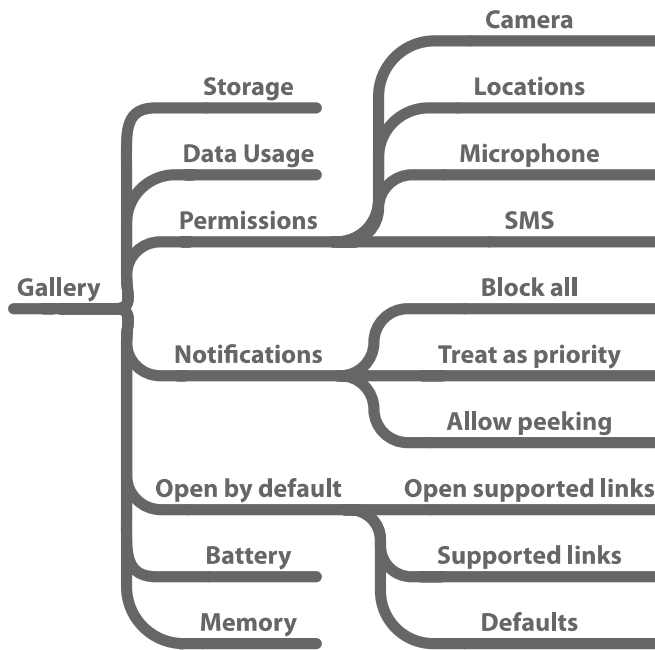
Gallery

Storage

Data Usage

Permissions

Camera

Locations

Microphone

SMS

Notifications

Block all

Treat as priority

Allow peeking

Open by default

Open supported links

Supported links

Defaults

Battery

Memory